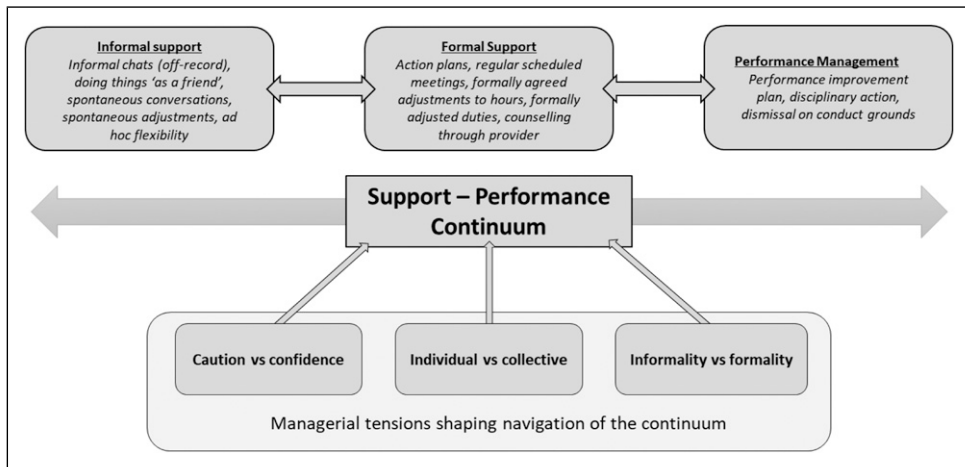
Informal support
Informal chats (off-record), doing things 'as a friend', spontaneous conversations, spontaneous adjustments, ad hoc flexibility

Formal Support
Action plans, regular scheduled meetings, formally agreed adjustments to hours, formally adjusted duties, counselling through provider

Performance Management
Performance improvement plan, disciplinary action, dismissal on conduct grounds

Support – Performance Continuum

Caution vs confidence

Individual vs collective

Informality vs formality

Managerial tensions shaping navigation of the continuum